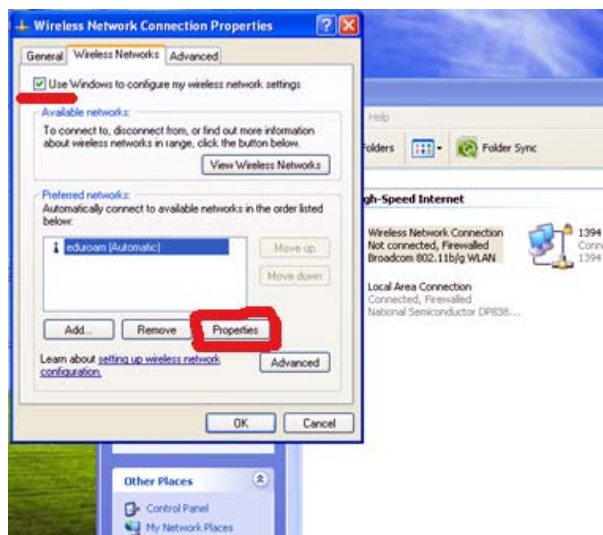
Wireless Network Connection Properties

General | Wireless Networks | Advanced

Use Windows to configure my wireless network settings

Available networks:
To connect to, disconnect from, or find out more information about wireless networks in range, click the button below.

View Wireless Networks

Preferred networks:
Automatically connect to available networks in the order listed below:

eduroam (Automatic)

Move up
Move down

Add... | Remove | Properties

Learn about setting up wireless network configuration.

Advanced

OK | Cancel

Help

Folders | Folder Sync

gh-Speed Internet

Wireless Network Connection
Not connected, Firewalled
Broadcom 802.11b/g WLAN

1394
Conn
1394

Local Area Connection
Connected, Firewalled
National Semiconductor DP838...

Other Places

Control Panel
My Network Places